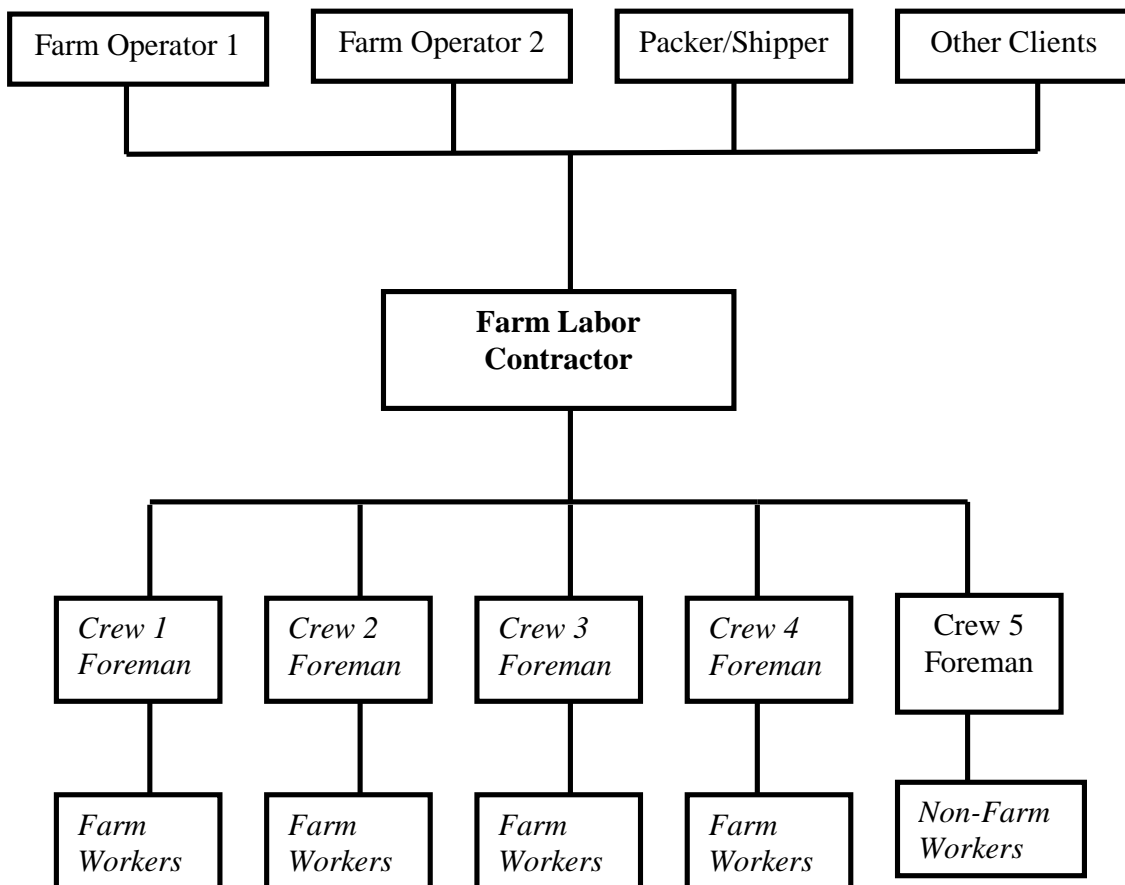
Farm Operator 1

Farm Operator 2

Packer/Shipper

Other Clients

**Farm Labor Contractor**

*Crew 1 Foreman*

*Crew 2 Foreman*

*Crew 3 Foreman*

*Crew 4 Foreman*

Crew 5 Foreman

*Farm Workers*

*Farm Workers*

*Farm Workers*

*Farm Workers*

*Non-Farm Workers*